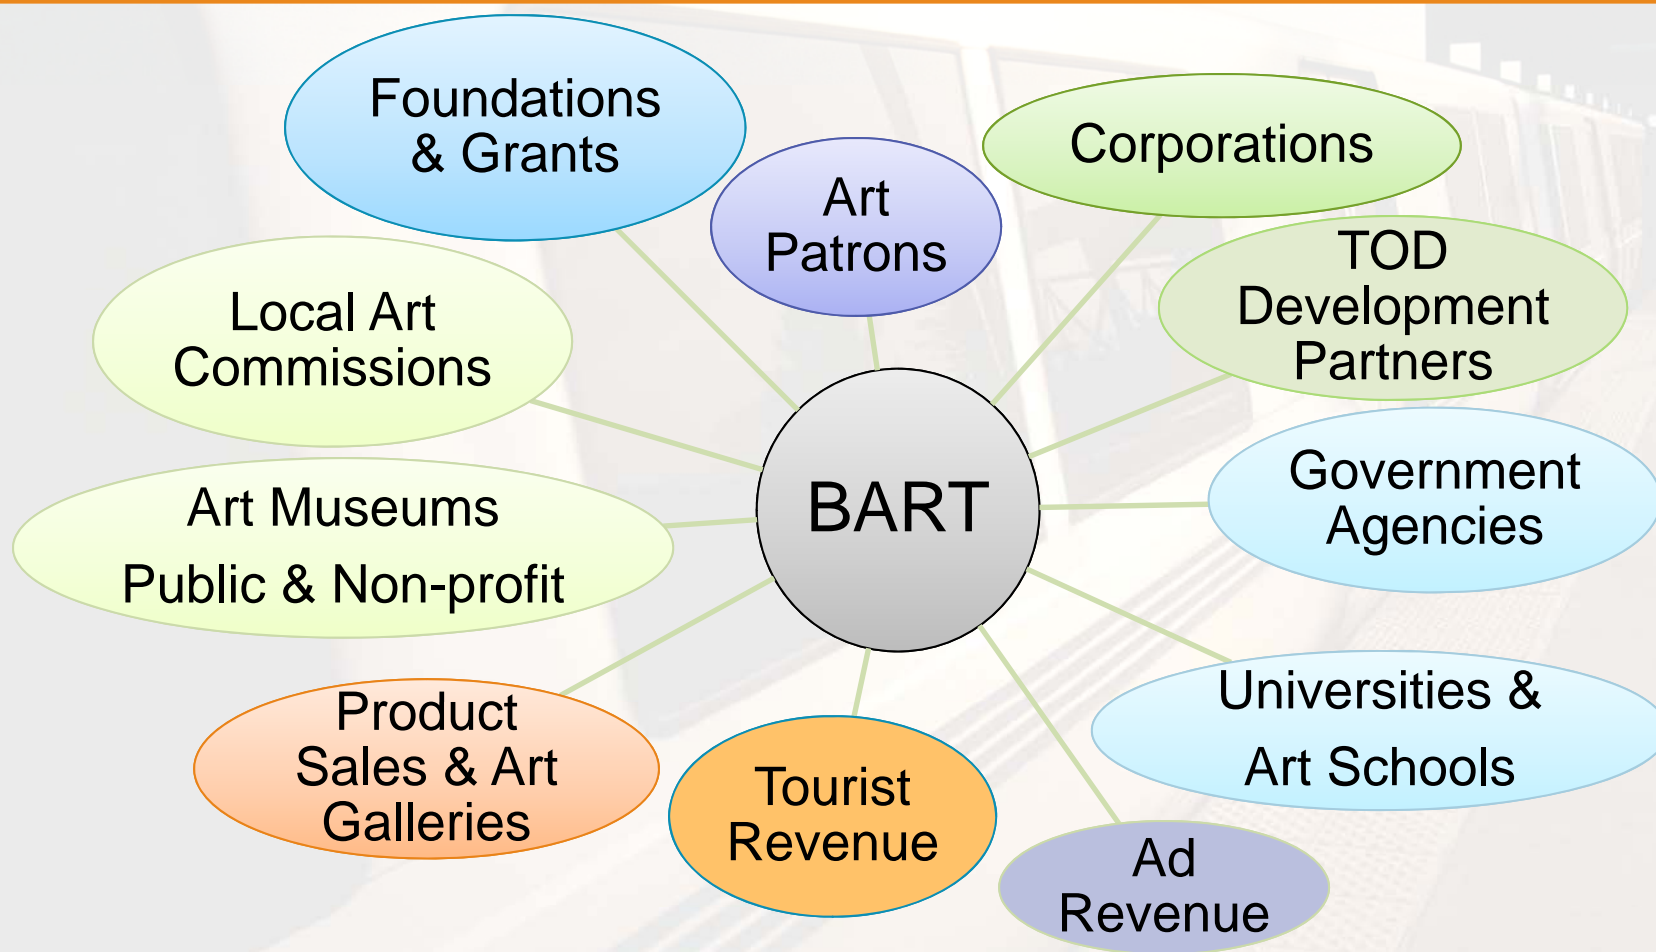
Foundations & Grants

Art Patrons

Corporations

Local Art Commissions

TOD Development Partners

BART

Art Museums
Public & Non-profit

Government Agencies

Universities &
Art Schools

Product Sales & Art Galleries

Tourist Revenue

Ad Revenue